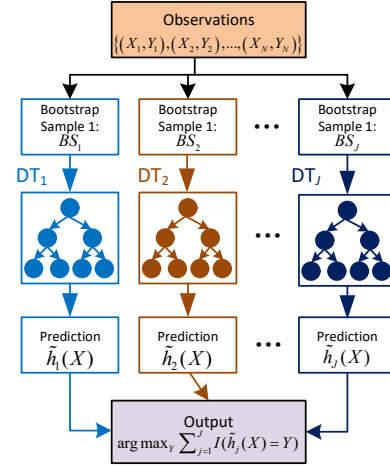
Observations
$\{(X_1,Y_1),(X_2,Y_2),....,(X_N,Y_N)\}$

Bootstrap Sample 1: $BS_1$

Bootstrap Sample 1: $BS_2$

Bootstrap Sample 1: $BS_J$

DT$_1$

DT$_2$

DT$_J$

Prediction
$\tilde{h}_1(X)$

Prediction
$\tilde{h}_2(X)$

Prediction
$\tilde{h}_J(X)$

Output
$\arg\max_Y \sum_{j=1}^{J} I(\tilde{h}_j(X)=Y)$